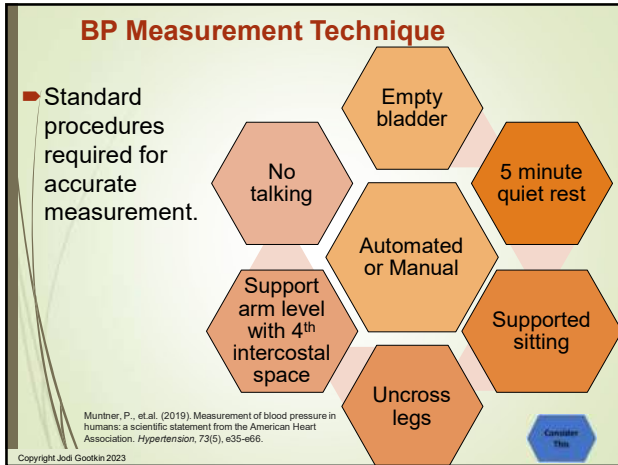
BP Measurement Technique

Standard procedures required for accurate measurement.

Empty bladder

5 minute quiet rest

Supported sitting

Uncross legs

Support arm level with 4$^{th}$ intercostal space

No talking

Automated or Manual

Muntner, P., et.al. (2019). Measurement of blood pressure in humans: a scientific statement from the American Heart Association. *Hypertension*, *73*(5), e35-e66.

Consider This

Copyright Jodi Gootkin 2023